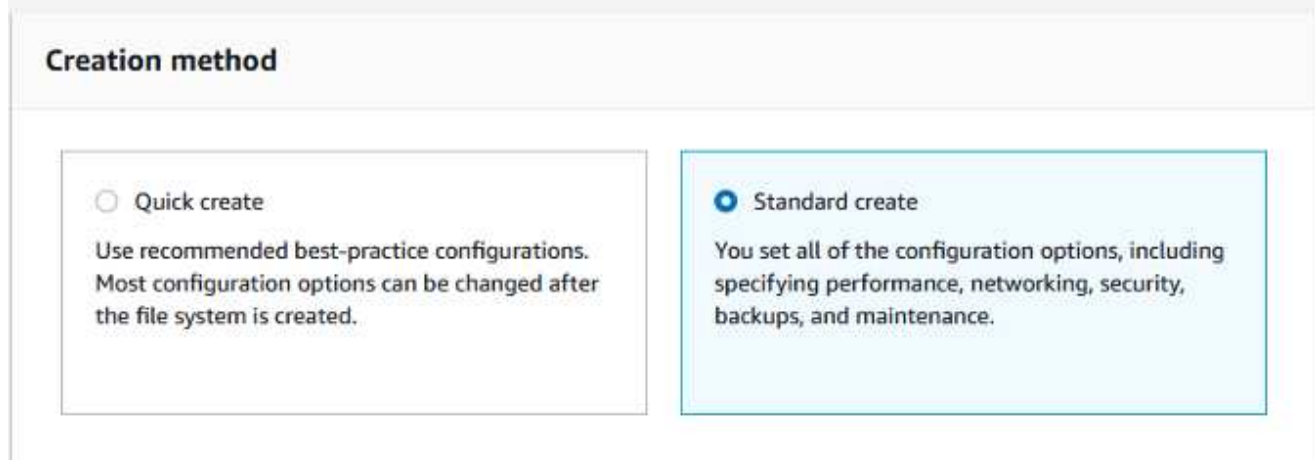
Creation method

Quick create

Use recommended best-practice configurations. Most configuration options can be changed after the file system is created.

Standard create

You set all of the configuration options, including specifying performance, networking, security, backups, and maintenance.